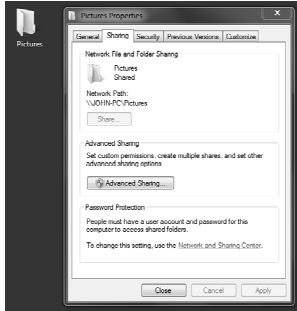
Pictures

Pictures Properties

General Sharing Security Previous Versions Customize

Network File and Folder Sharing

Pictures
Shared

Network Path:
\\JOHN-PC\Pictures

Share...

Advanced Sharing

Set custom permissions, create multiple shares, and set other advanced sharing options.

Advanced Sharing...

Password Protection

People must have a user account and password for this computer to access shared folders.

To change this setting, use the Network and Sharing Center.

Close Cancel Apply